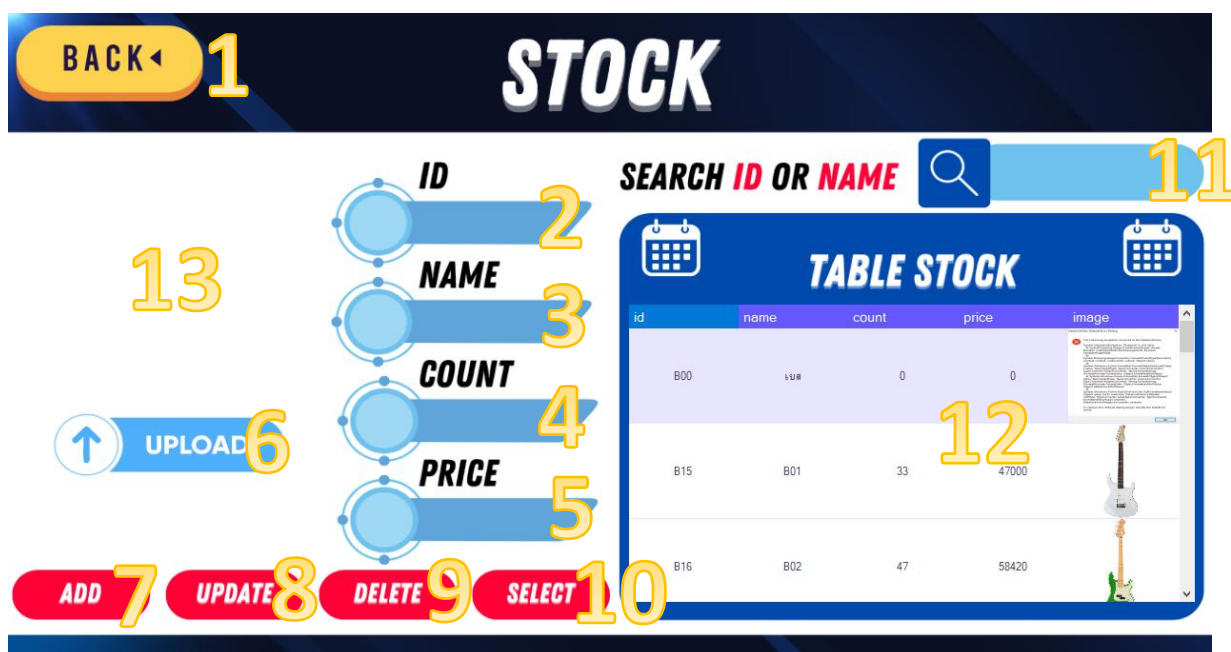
BACK 1

STOCK

ID 2

NAME 3

COUNT 4

PRICE 5

13

UPLOAD 6

SEARCH ID OR NAME 11

TABLE STOCK

12

| id | name | count | price | image |
|---|---|---|---|---|
| B00 | ยบส | 0 | 0 | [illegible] |
| B15 | B01 | 33 | 47000 | |
| B16 | B02 | 47 | 58420 | |

ADD 7 UPDATE 8 DELETE 9 SELECT 10